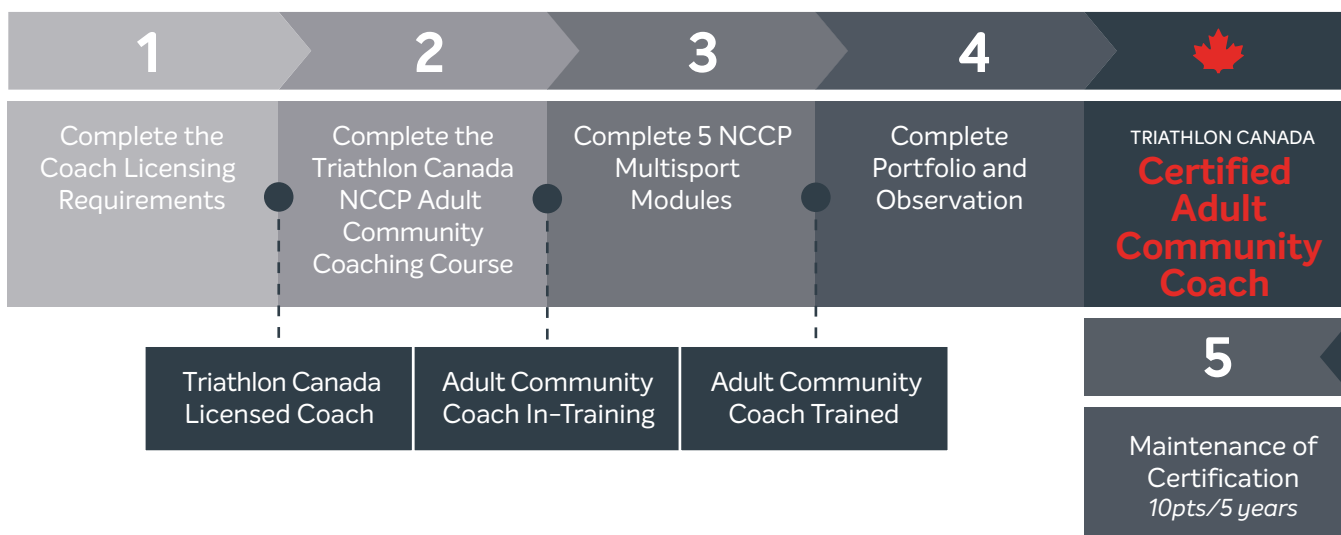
1

2

3

4

Complete the Coach Licensing Requirements

Complete the Triathlon Canada NCCP Adult Community Coaching Course

Complete 5 NCCP Multisport Modules

Complete Portfolio and Observation

TRIATHLON CANADA
Certified Adult Community Coach

Triathlon Canada Licensed Coach

Adult Community Coach In-Training

Adult Community Coach Trained

5

Maintenance of Certification
10pts/5 years